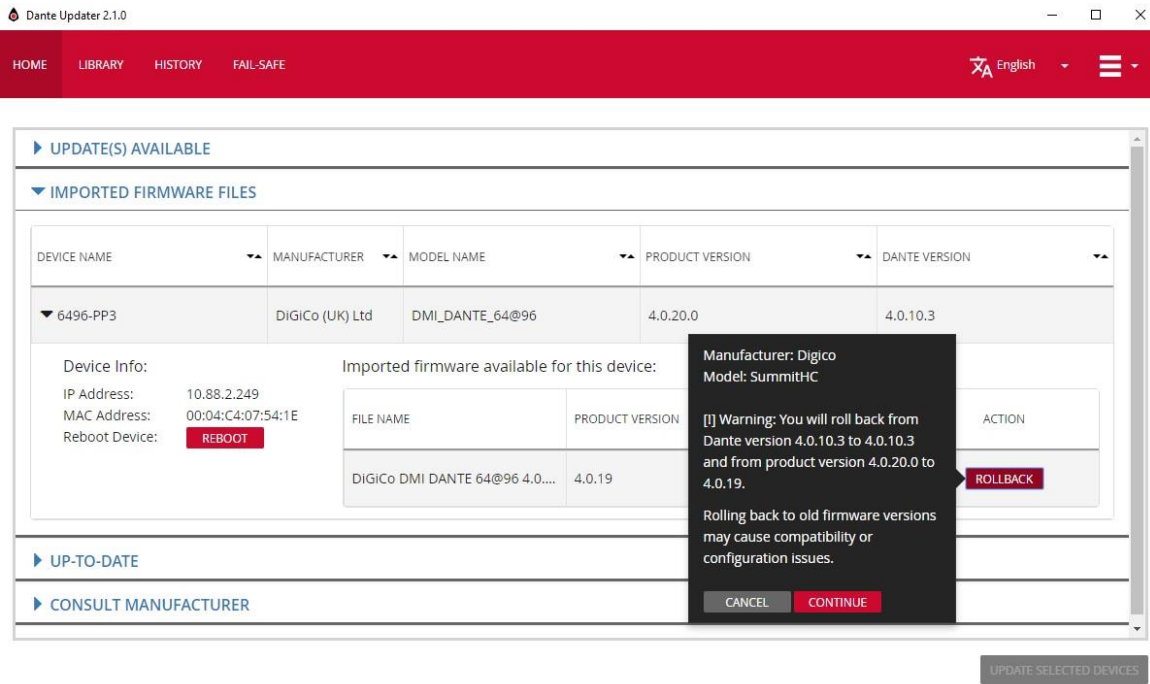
Dante Updater 2.1.0

HOME LIBRARY HISTORY FAIL-SAFE

English

UPDATE(S) AVAILABLE

IMPORTED FIRMWARE FILES

| DEVICE NAME | MANUFACTURER | MODEL NAME | PRODUCT VERSION | DANTE VERSION |
|---|---|---|---|---|
| 6496-PP3 | DiGiCo (UK) Ltd | DMI_DANTE_64@96 | 4.0.20.0 | 4.0.10.3 |

Device Info:
IP Address: 10.88.2.249
MAC Address: 00:04:C4:07:54:1E
Reboot Device: REBOOT

Imported firmware available for this device:

| FILE NAME | PRODUCT VERSION | ACTION |
|---|---|---|
| DiGiCo DMI DANTE 64@96 4.0.... | 4.0.19 | ROLLBACK |

Manufacturer: Digico
Model: SummitHC

[!] Warning: You will roll back from Dante version 4.0.10.3 to 4.0.10.3 and from product version 4.0.20.0 to 4.0.19.

Rolling back to old firmware versions may cause compatibility or configuration issues.

CANCEL CONTINUE

UP-TO-DATE

CONSULT MANUFACTURER

UPDATE SELECTED DEVICES